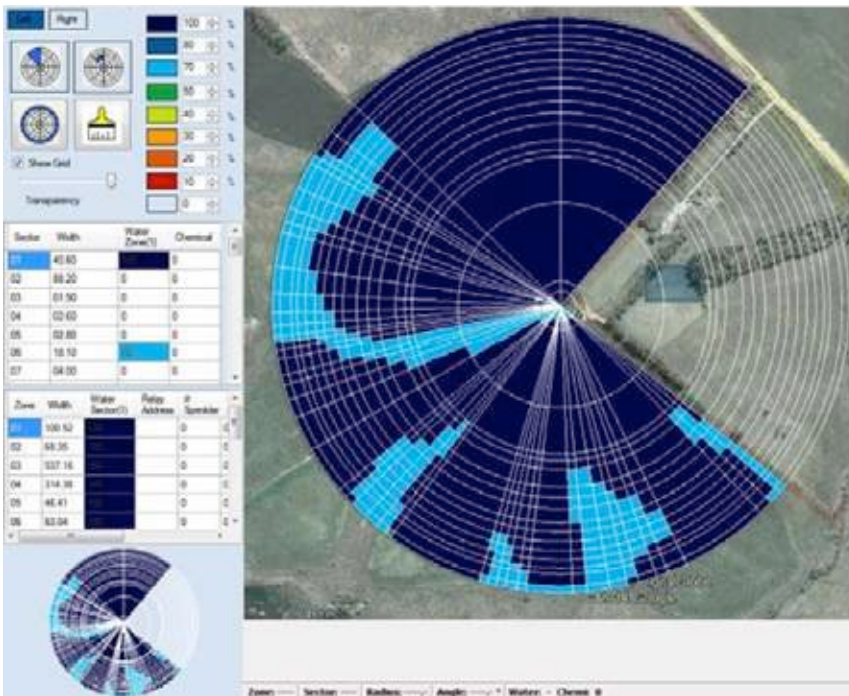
Left Right

100 %
80 %
70 %
60 %
40 %
30 %
20 %
10 %
0

Show Grid

Transparency

| Sector | Width | Water Zone(%) | Chemical |
|---|---|---|---|
| 01 | 40.60 | | 0 |
| 02 | 88.20 | 0 | 0 |
| 03 | 01.50 | 0 | 0 |
| 04 | 02.60 | 0 | 0 |
| 05 | 02.80 | 0 | 0 |
| 06 | 18.10 | | 0 |
| 07 | 04.00 | 0 | 0 |

| Zone | Width | Water Sector(%) | Relay Address | # Sprinkler |
|---|---|---|---|---|
| 01 | 100.52 | | | 0 |
| 02 | 68.35 | | | 0 |
| 03 | 337.16 | | | 0 |
| 04 | 314.36 | | | 0 |
| 05 | 46.41 | | | 0 |
| 06 | 63.04 | | | 0 |

Zone: --- Sector: --- Radius: --- Angle: --- Water: - Chemi: 0